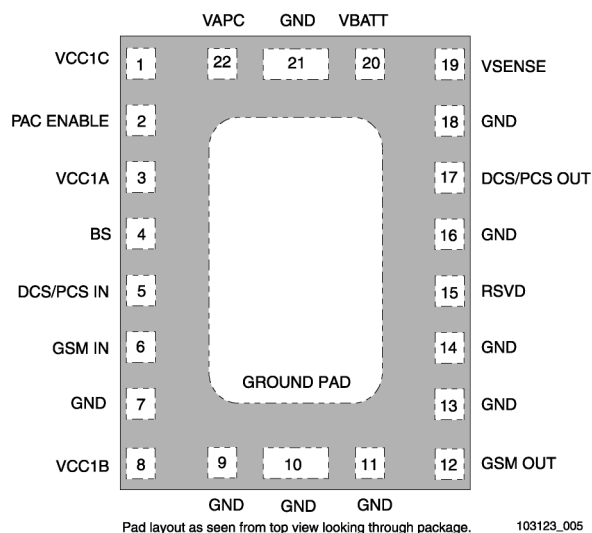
VAPC GND VBATT

VCC1C 1
22 21 20
19 VSENSE

PAC ENABLE 2
18 GND

VCC1A 3
17 DCS/PCS OUT

BS 4
16 GND

DCS/PCS IN 5
15 RSVD

GSM IN 6
14 GND

GROUND PAD

GND 7
13 GND

VCC1B 8
9 10 11
12 GSM OUT

GND GND GND

Pad layout as seen from top view looking through package.

103123_005